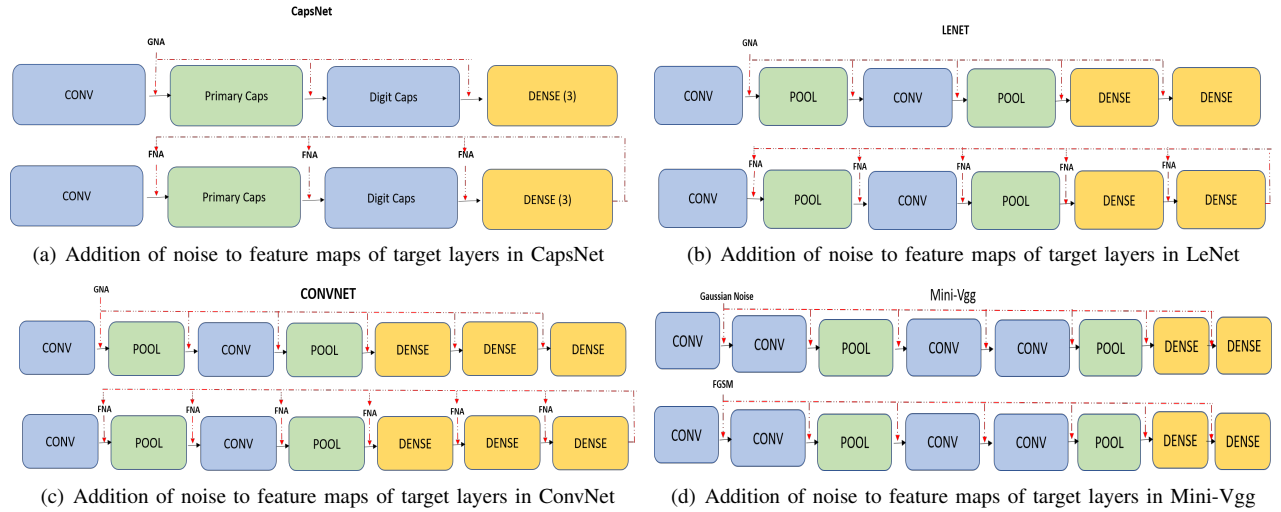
CapsNet

GNA

CONV

Primary Caps

Digit Caps

DENSE (3)

FNA FNA FNA

CONV

Primary Caps

Digit Caps

DENSE (3)

(a) Addition of noise to feature maps of target layers in CapsNet

LENET

GNA

CONV

POOL

CONV

POOL

DENSE

DENSE

FNA FNA FNA FNA FNA

CONV

POOL

CONV

POOL

DENSE

DENSE

(b) Addition of noise to feature maps of target layers in LeNet

GNA

CONVNET

CONV

POOL

CONV

POOL

DENSE

DENSE

DENSE

FNA FNA FNA FNA FNA FNA

CONV

POOL

CONV

POOL

DENSE

DENSE

DENSE

(c) Addition of noise to feature maps of target layers in ConvNet

Gaussian Noise

Mini-Vgg

CONV

CONV

POOL

CONV

CONV

POOL

DENSE

DENSE

FGSM

CONV

CONV

POOL

CONV

CONV

POOL

DENSE

DENSE

(d) Addition of noise to feature maps of target layers in Mini-Vgg